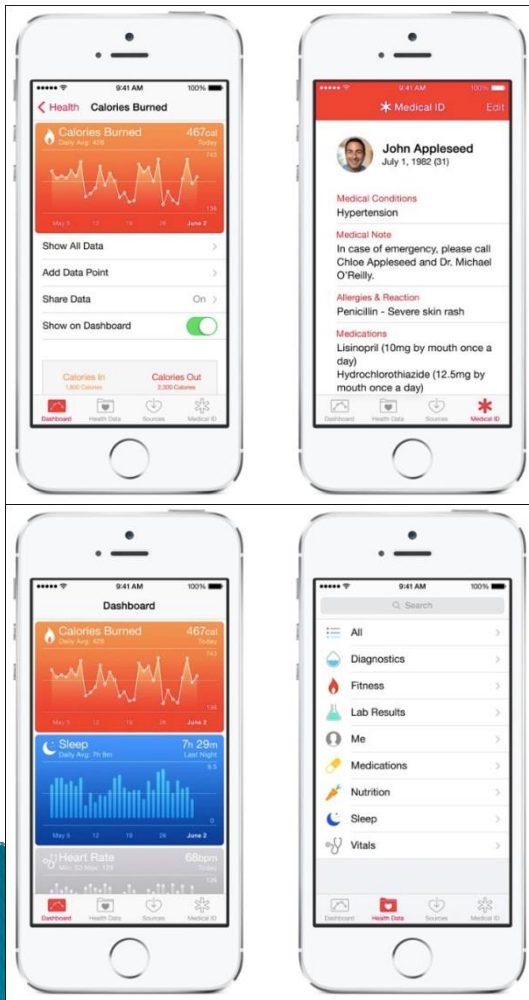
●●●●● 9:41 AM 100%

Health Calories Burned

Calories Burned 467cal
Daily Avg: 428 Today
743
136
May 5 12 19 26 June 2

Show All Data

Add Data Point

Share Data On

Show on Dashboard

Calories In
1,800 Calories

Calories Out
2,300 Calories

Dashboard Health Data Sources Medical ID

●●●●● 9:41 AM 100%

Medical ID Edit

John Appleseed
July 1, 1982 (31)

Medical Conditions
Hypertension

Medical Note
In case of emergency, please call Chloe Appleseed and Dr. Michael O'Reilly.

Allergies & Reaction
Penicillin - Severe skin rash

Medications
Lisinopril (10mg by mouth once a day)
Hydrochlorothiazide (12.5mg by mouth once a day)

Dashboard Health Data Sources Medical ID

●●●●● 9:41 AM 100%

Dashboard

Calories Burned 467cal
Daily Avg: 428 Today
743
136
May 5 12 19 26 June 2

Sleep 7h 29m
Daily Avg: 7h 8m Last Night
9.5
0
May 5 12 19 26 June 2

Heart Rate 68bpm
Min: 52 Max: 126

Dashboard Health Data Sources Medical ID

●●●●● 9:41 AM 100%

Search

All

Diagnostics

Fitness

Lab Results

Me

Medications

Nutrition

Sleep

Vitals

Dashboard Health Data Sources Medical ID